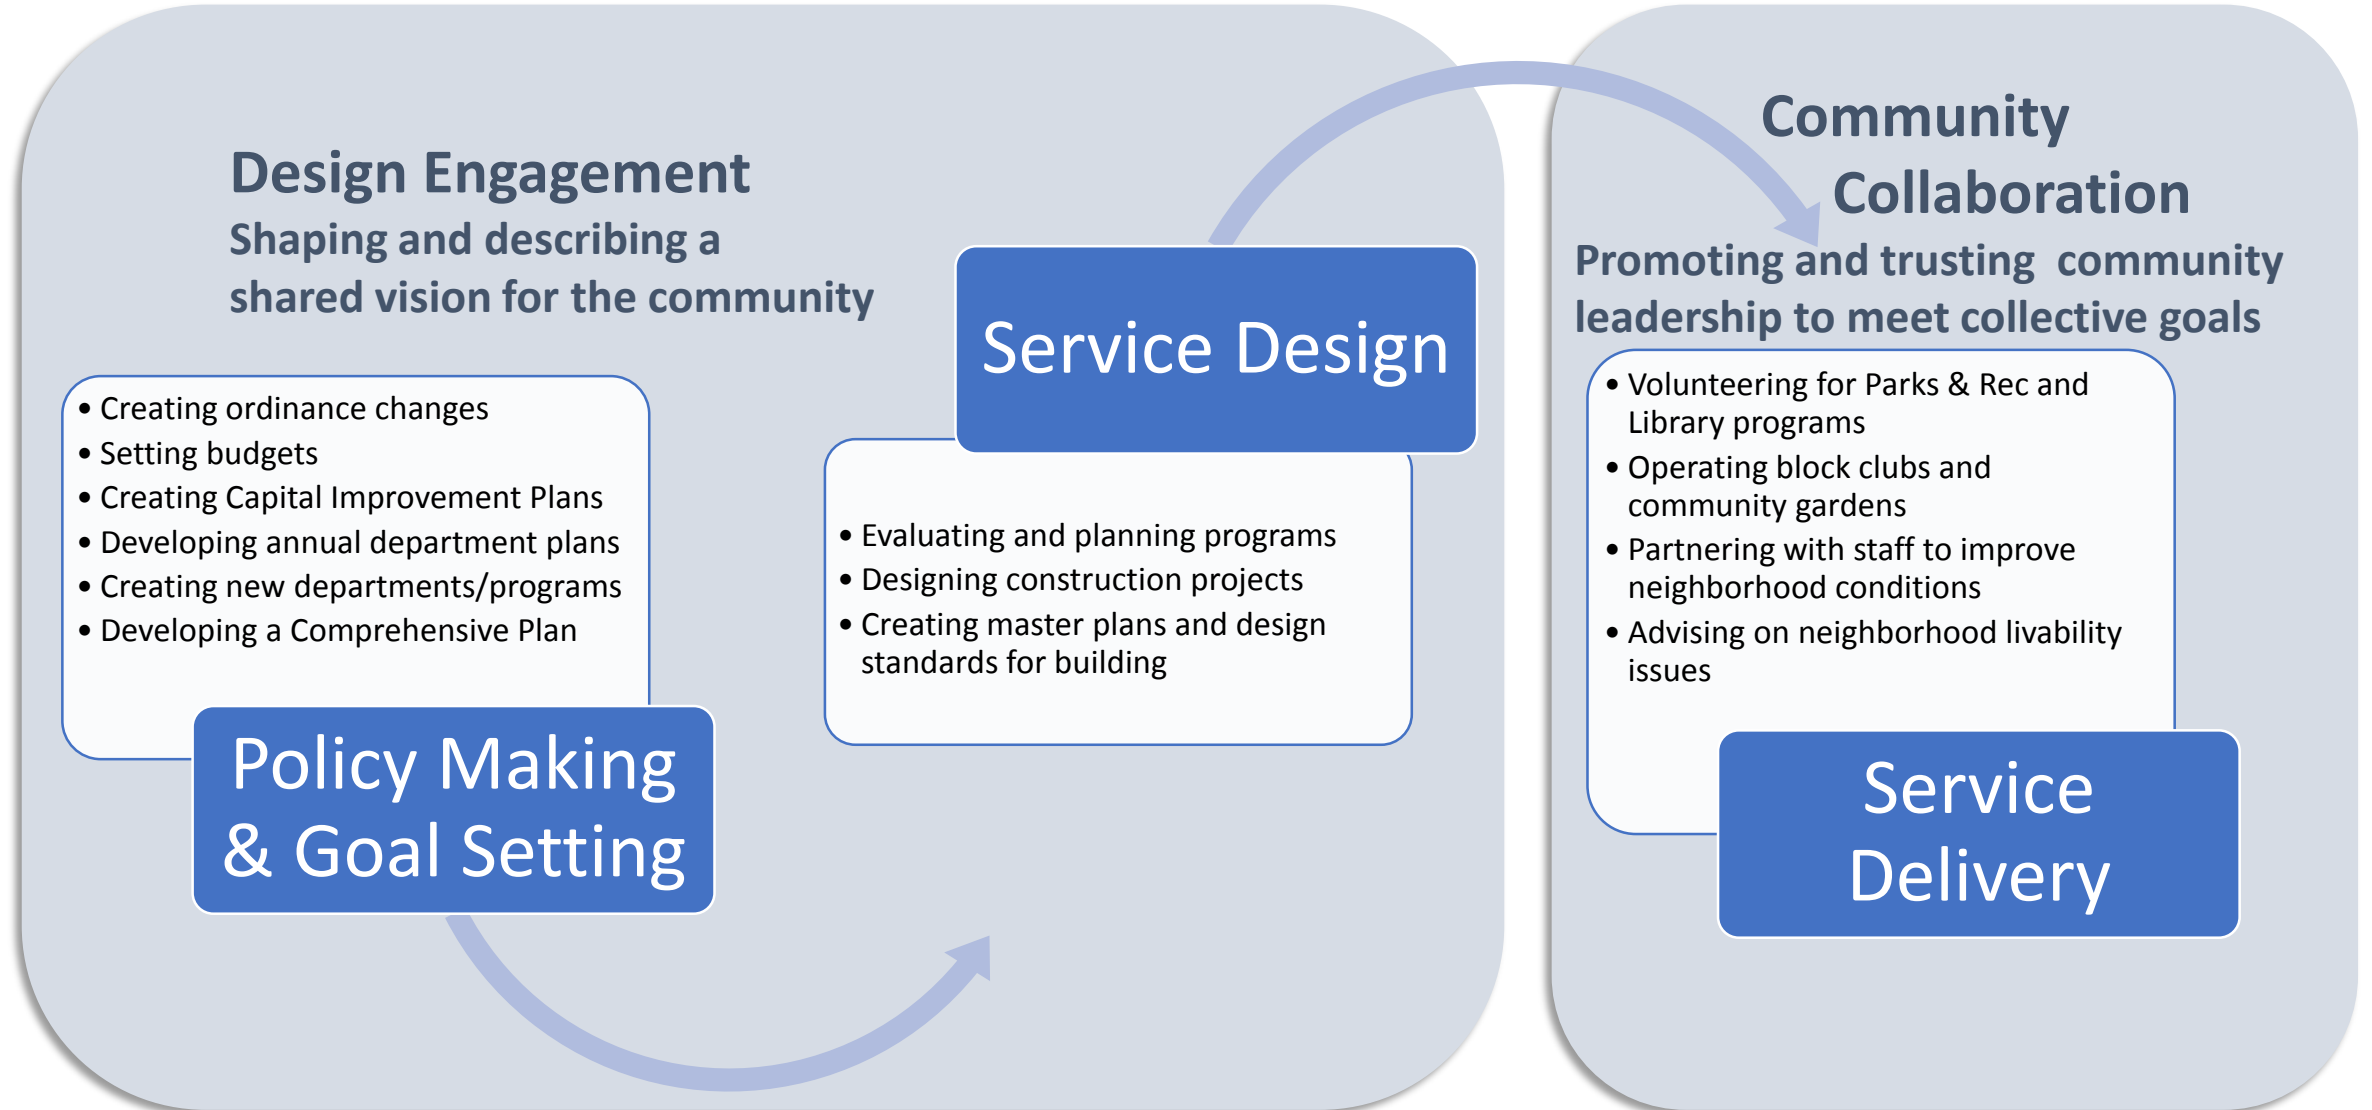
Design Engagement
Shaping and describing a shared vision for the community

- Creating ordinance changes
- Setting budgets
- Creating Capital Improvement Plans
- Developing annual department plans
- Creating new departments/programs
- Developing a Comprehensive Plan

Policy Making & Goal Setting

Service Design

- Evaluating and planning programs
- Designing construction projects
- Creating master plans and design standards for building

Community Collaboration
Promoting and trusting community leadership to meet collective goals

- Volunteering for Parks & Rec and Library programs
- Operating block clubs and community gardens
- Partnering with staff to improve neighborhood conditions
- Advising on neighborhood livability issues

Service Delivery